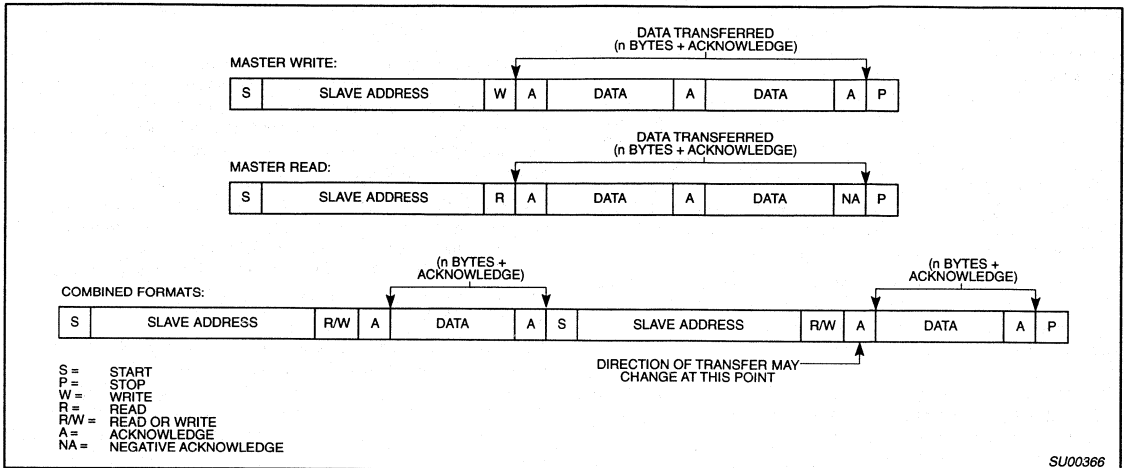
MASTER WRITE:

DATA TRANSFERRED
(n BYTES + ACKNOWLEDGE)

| S | SLAVE ADDRESS | W | A | DATA | A | DATA | A | P |
|---|---|---|---|---|---|---|---|---|

MASTER READ:

DATA TRANSFERRED
(n BYTES + ACKNOWLEDGE)

| S | SLAVE ADDRESS | R | A | DATA | A | DATA | NA | P |
|---|---|---|---|---|---|---|---|---|

COMBINED FORMATS:

(n BYTES + ACKNOWLEDGE)

(n BYTES + ACKNOWLEDGE)

| S | SLAVE ADDRESS | R/W | A | DATA | A | S | SLAVE ADDRESS | R/W | A | DATA | A | P |
|---|---|---|---|---|---|---|---|---|---|---|---|---|

DIRECTION OF TRANSFER MAY CHANGE AT THIS POINT

S = START
P = STOP
W = WRITE
R = READ
R/W = READ OR WRITE
A = ACKNOWLEDGE
NA = NEGATIVE ACKNOWLEDGE

SU00366